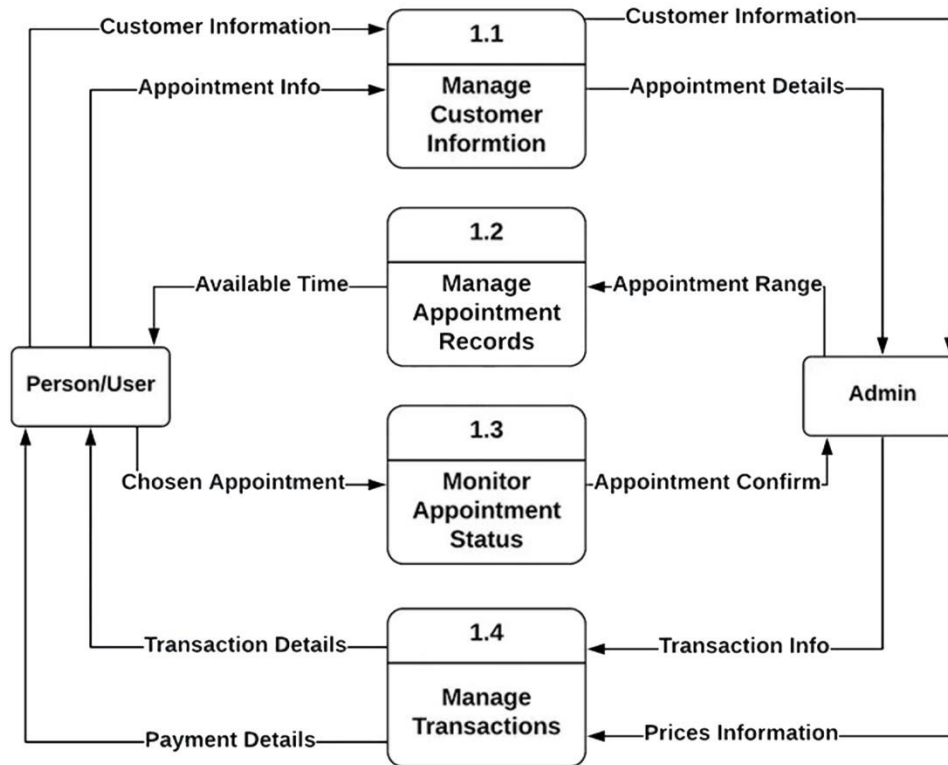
Customer Information

1.1

Manage Customer Informtion

Customer Information

Appointment Info

Appointment Details

1.2

Manage Appointment Records

Available Time

Appointment Range

Person/User

Admin

1.3

Monitor Appointment Status

Chosen Appointment

Appointment Confirm

1.4

Manage Transactions

Transaction Details

Transaction Info

Payment Details

Prices Information